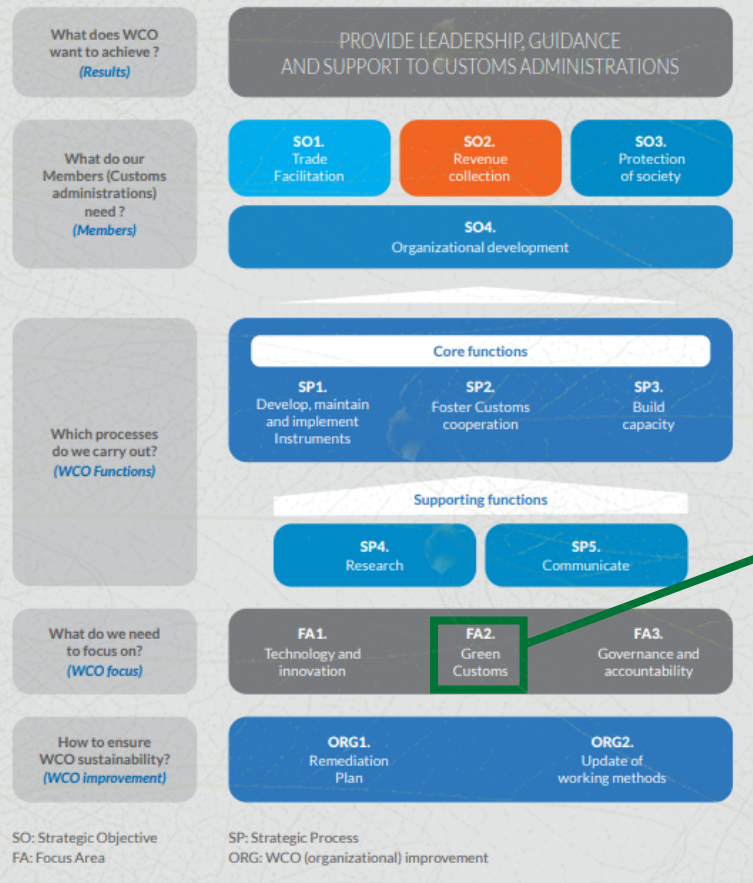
What does WCO want to achieve ?
(Results)

PROVIDE LEADERSHIP, GUIDANCE AND SUPPORT TO CUSTOMS ADMINISTRATIONS

What do our Members (Customs administrations) need ?
(Members)

SO1.
Trade Facilitation

SO2.
Revenue collection

SO3.
Protection of society

SO4.
Organizational development

Which processes do we carry out?
(WCO Functions)

Core functions

SP1.
Develop, maintain and implement Instruments

SP2.
Foster Customs cooperation

SP3.
Build capacity

Supporting functions

SP4.
Research

SP5.
Communicate

What do we need to focus on?
(WCO focus)

FA1.
Technology and innovation

FA2.
Green Customs

FA3.
Governance and accountability

How to ensure WCO sustainability?
(WCO improvement)

ORG1.
Remediation Plan

ORG2.
Update of working methods

SO: Strategic Objective
FA: Focus Area

SP: Strategic Process
ORG: WCO (organizational) improvement